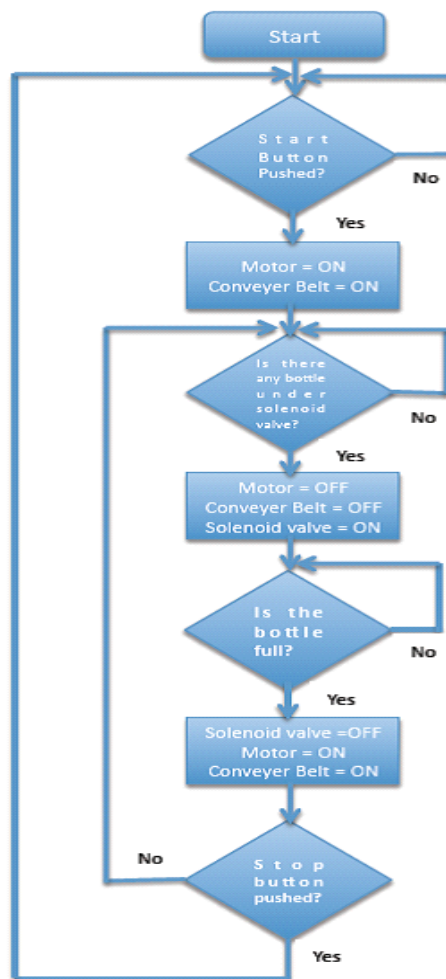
Start

Start Button Pushed?

No

Yes

Motor = ON
Conveyer Belt = ON

Is there any bottle under solenoid valve?

No

Yes

Motor = OFF
Conveyer Belt = OFF
Solenoid valve = ON

Is the bottle full?

No

Yes

Solenoid valve =OFF
Motor = ON
Conveyer Belt = ON

No

Stop button pushed?

Yes